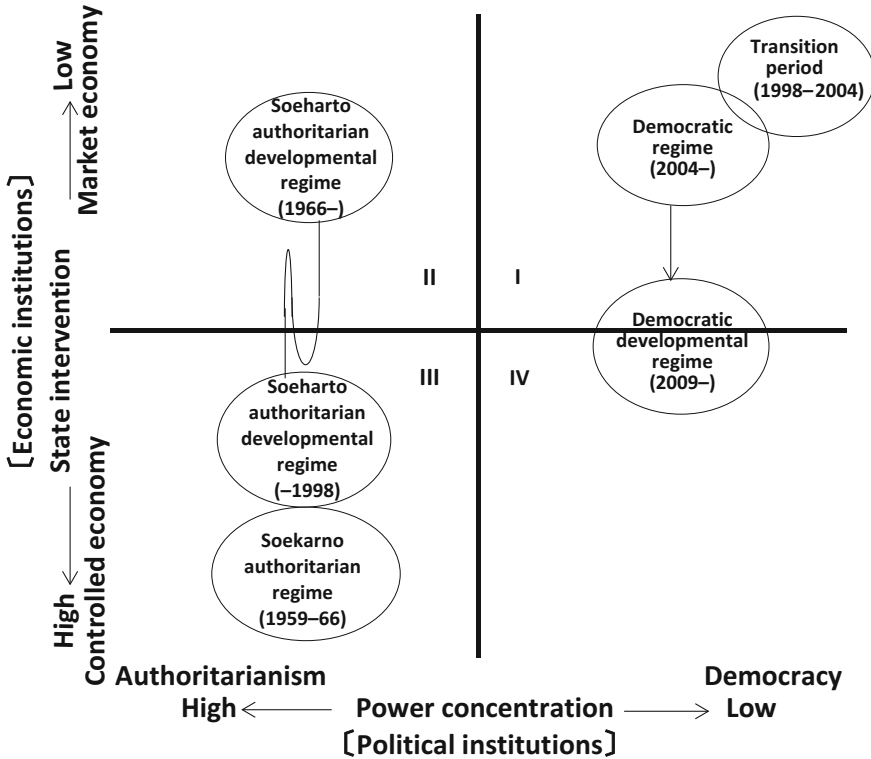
Low
Market economy
State intervention
〔Economic institutions〕
Controlled economy
High

Soeharto authoritarian developmental regime (1966–)

Transition period (1998–2004)

Democratic regime (2004–)

II

I

Democratic developmental regime (2009–)

III

IV

Soeharto authoritarian developmental regime (–1998)

Soekarno authoritarian regime (1959–66)

Authoritarianism
High

Power concentration
〔Political institutions〕

Democracy
Low